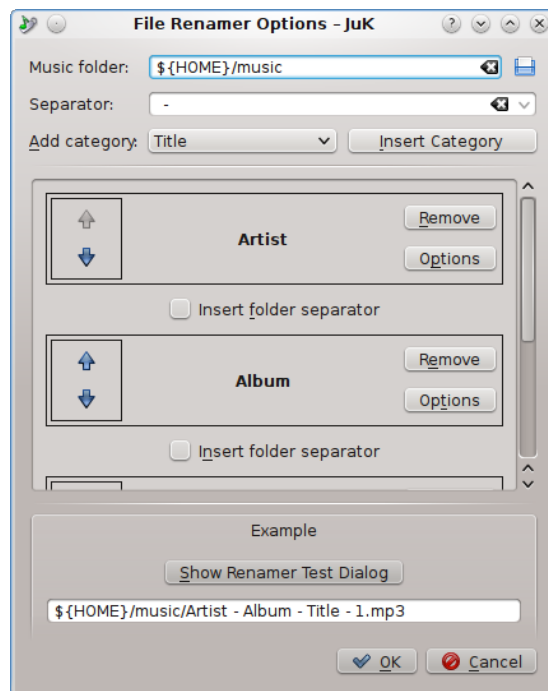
File Renamer Options – JuK

Music folder: ${HOME}/music

Separator: -

Add category: Title

Insert Category

Artist

Remove

Options

Insert folder separator

Album

Remove

Options

Insert folder separator

Example

Show Renamer Test Dialog

${HOME}/music/Artist - Album - Title - 1.mp3

OK

Cancel